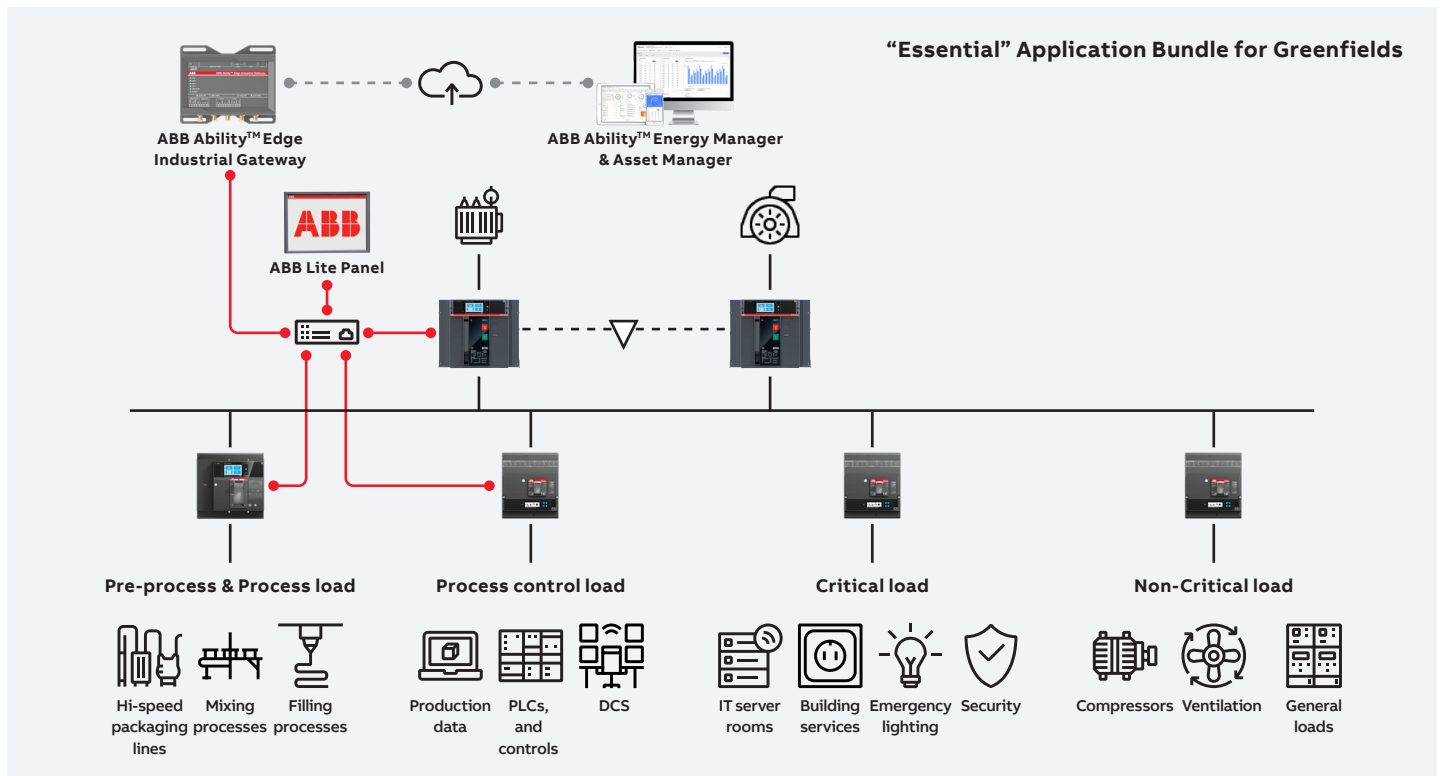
“Essential” Application Bundle for Greenfields

ABB Ability$^{TM}$ Edge Industrial Gateway

ABB Ability$^{TM}$ Energy Manager & Asset Manager

ABB

ABB Lite Panel

Pre-process & Process load

Hi-speed packaging lines

Mixing processes

Filling processes

Process control load

Production data

PLCs, and controls

DCS

Critical load

IT server rooms

Building services

Emergency lighting

Security

Non-Critical load

Compressors

Ventilation

General loads